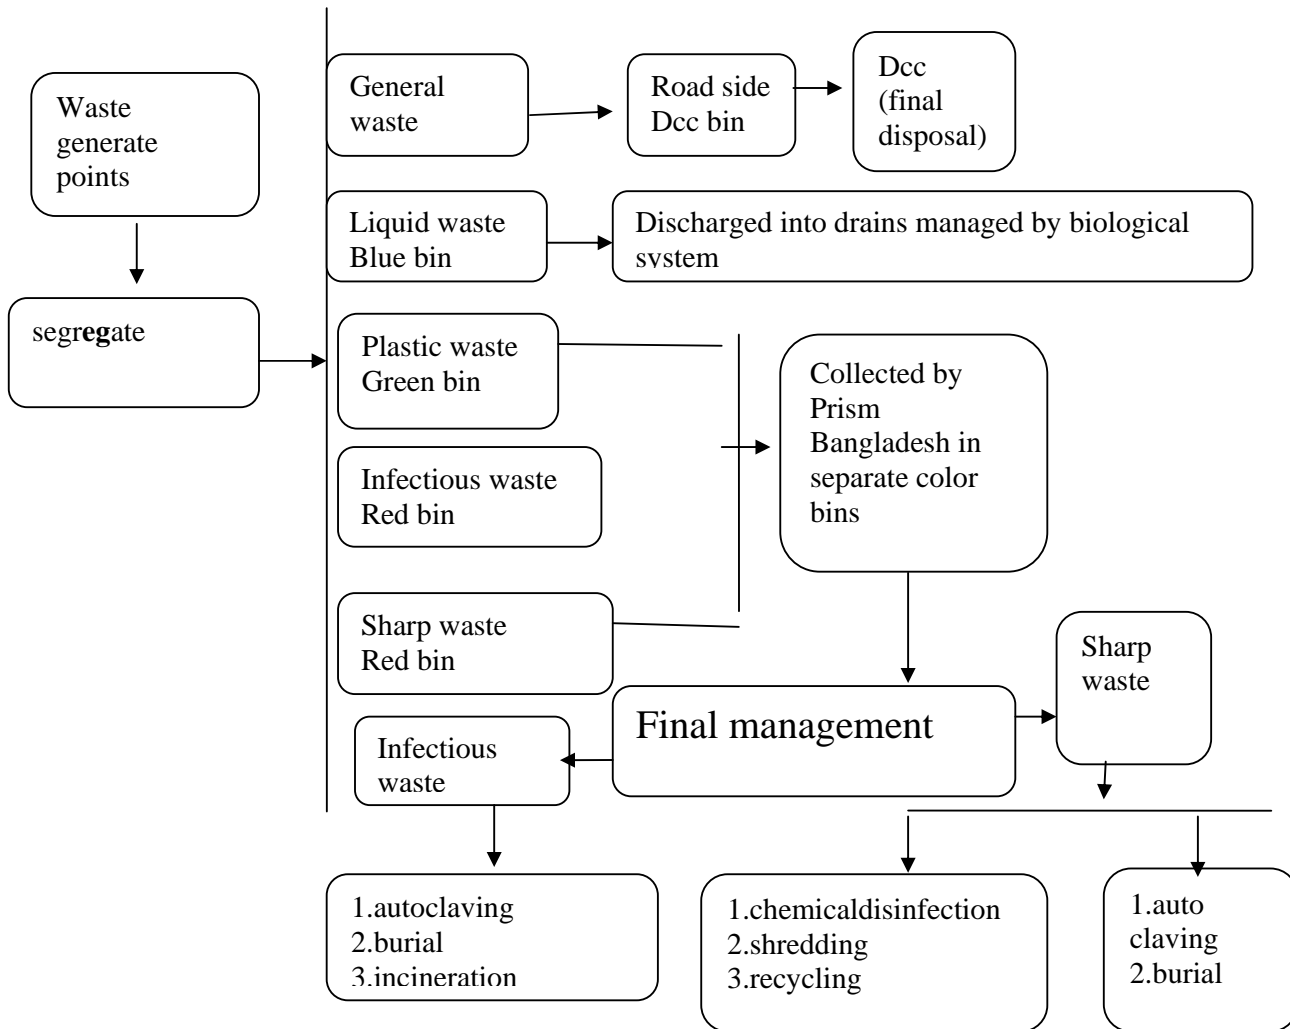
Waste generate points

segregate

General waste

Road side Dcc bin

Dcc (final disposal)

Liquid waste Blue bin

Discharged into drains managed by biological system

Plastic waste Green bin

Infectious waste Red bin

Sharp waste Red bin

Collected by Prism Bangladesh in separate color bins

Final management

Sharp waste

Infectious waste

1.autoclaving
2.burial
3.incineration

1.chemicaldisinfection
2.shredding
3.recycling

1.auto claving
2.burial